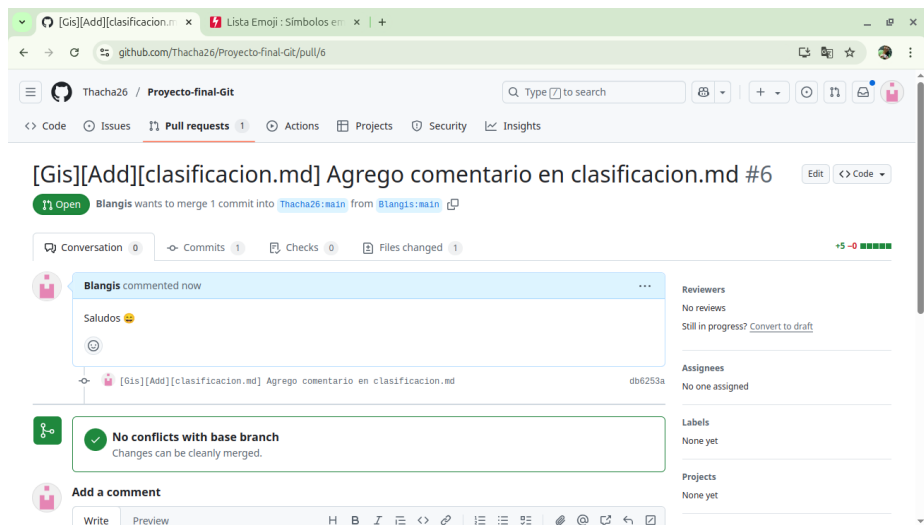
[Gis][Add][clasificacion.m ×
Lista Emoji : Símbolos em ×
+
github.com/Thacha26/Proyecto-final-Git/pull/6

Thacha26 / Proyecto-final-Git
Type / to search

Code
Issues
Pull requests 1
Actions
Projects
Security
Insights

[Gis][Add][clasificacion.md] Agrego comentario en clasificacion.md #6
Edit
Code

Open
Blangis wants to merge 1 commit into Thacha26:main from Blangis:main

Conversation 0
Commits 1
Checks 0
Files changed 1
+5 −0

Blangis commented now
Saludos 😄

[Gis][Add][clasificacion.md] Agrego comentario en clasificacion.md
db6253a

No conflicts with base branch
Changes can be cleanly merged.

Add a comment
Write
Preview

Reviewers
No reviews
Still in progress? Convert to draft

Assignees
No one assigned

Labels
None yet

Projects
None yet